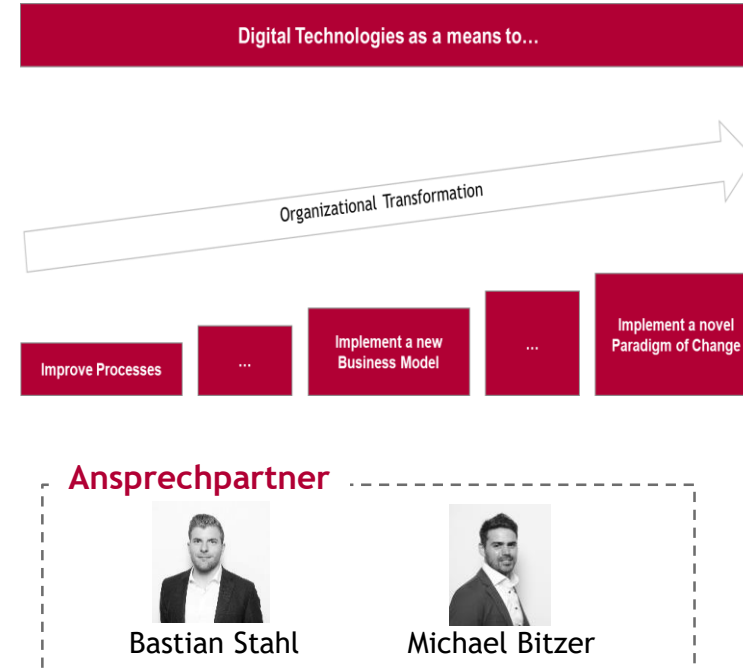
Digital Technologies as a means to...

Organizational Transformation

Improve Processes

...

Implement a new Business Model

...

Implement a novel Paradigm of Change

Ansprechpartner

Bastian Stahl

Michael Bitzer